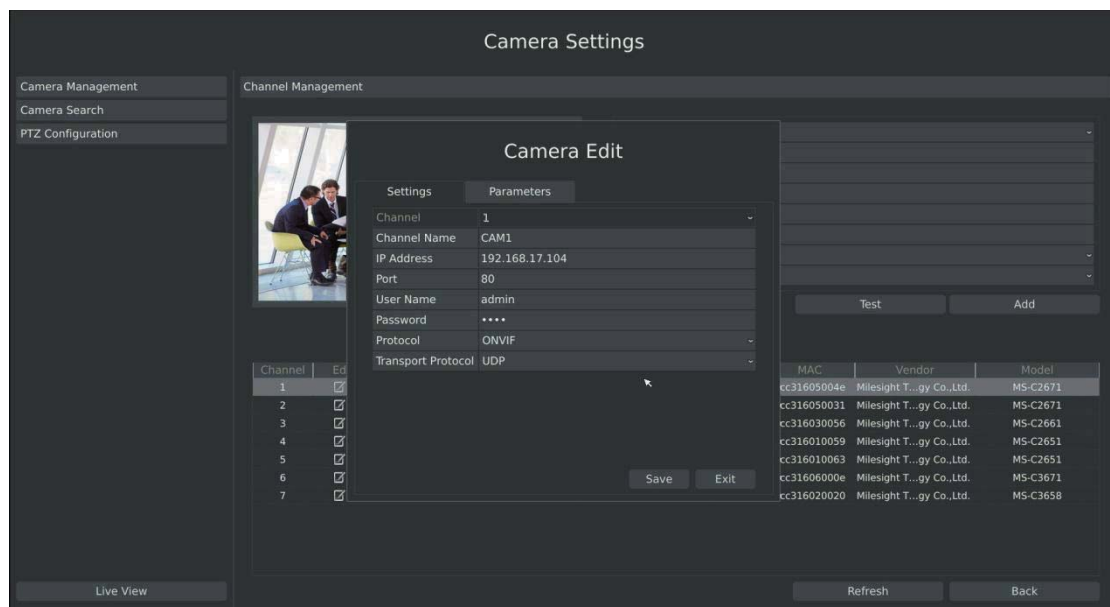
Camera Settings

Camera Management
Camera Search
PTZ Configuration

Channel Management

Camera Edit

Settings
Parameters

| | |
|---|---|
| Channel | 1 |
| Channel Name | CAM1 |
| IP Address | 192.168.17.104 |
| Port | 80 |
| User Name | admin |
| Password | •••• |
| Protocol | ONVIF |
| Transport Protocol | UDP |

Save
Exit

Test
Add

| Channel | Ed | MAC | Vendor | Model |
|---|---|---|---|---|
| 1 | | cc31605004e | Milesight T...gy Co.,Ltd. | MS-C2671 |
| 2 | | cc316050031 | Milesight T...gy Co.,Ltd. | MS-C2671 |
| 3 | | cc316030056 | Milesight T...gy Co.,Ltd. | MS-C2661 |
| 4 | | cc316010059 | Milesight T...gy Co.,Ltd. | MS-C2651 |
| 5 | | cc316010063 | Milesight T...gy Co.,Ltd. | MS-C2651 |
| 6 | | cc31606000e | Milesight T...gy Co.,Ltd. | MS-C3671 |
| 7 | | cc316020020 | Milesight T...gy Co.,Ltd. | MS-C3658 |

Live View
Refresh
Back